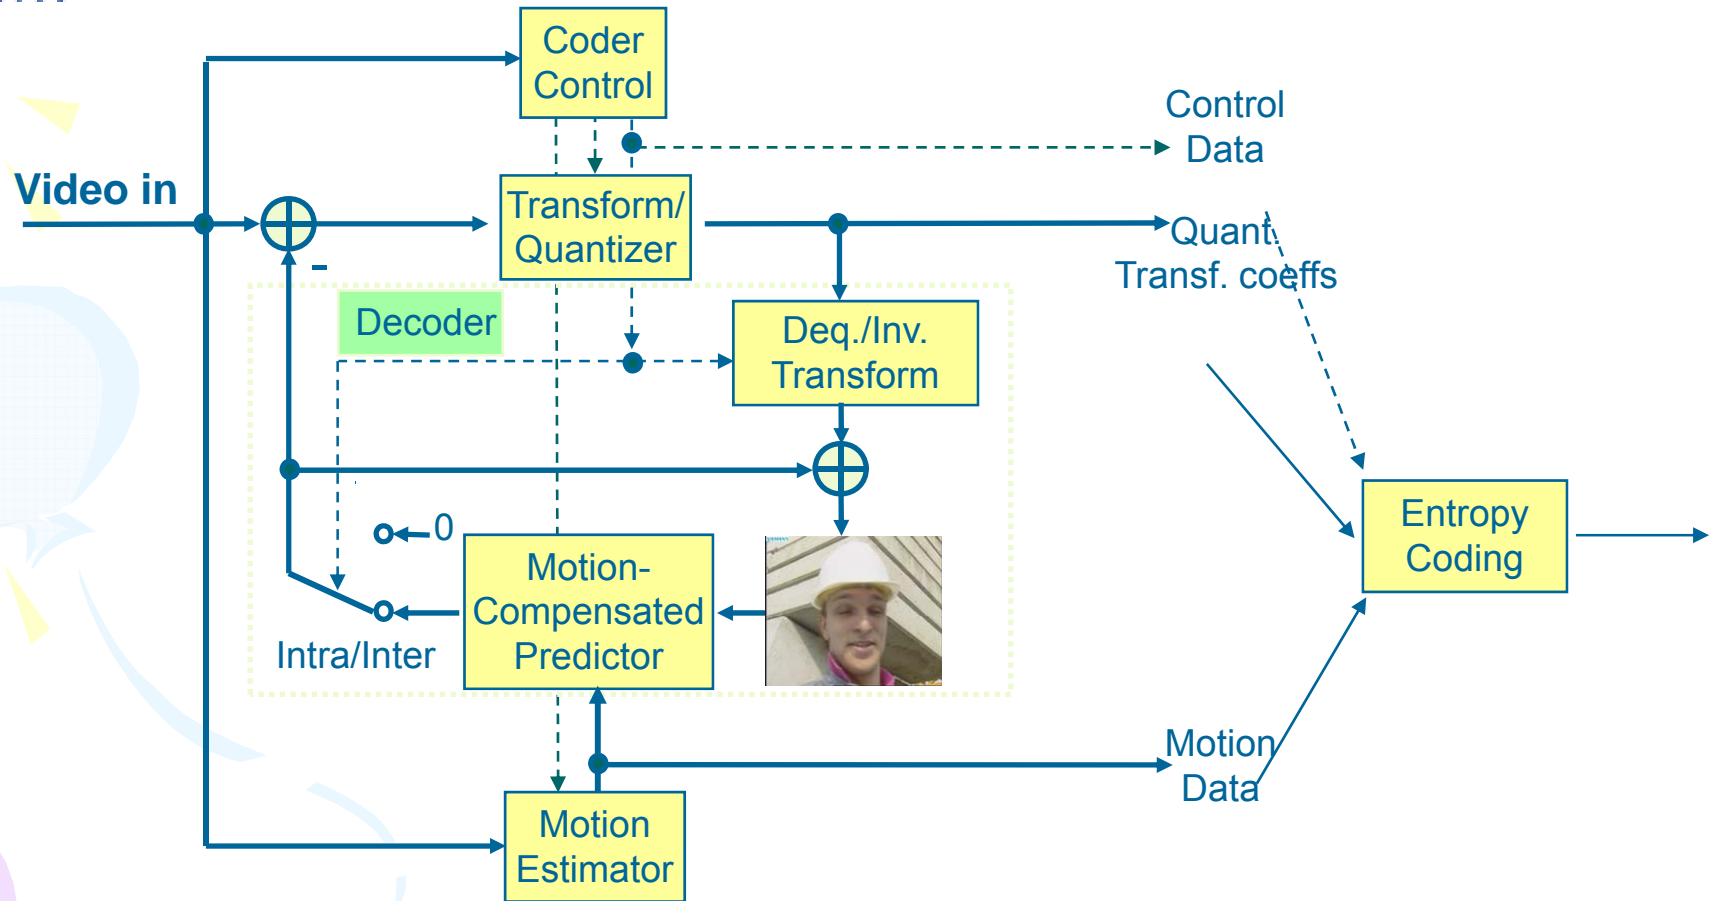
Coder Control

Control Data

Video in

Transform/ Quantizer

-

Quant. Transf. coeffs

Decoder

Deq./Inv. Transform

0

Motion-Compensated Predictor

Intra/Inter

Entropy Coding

Motion Data

Motion Estimator